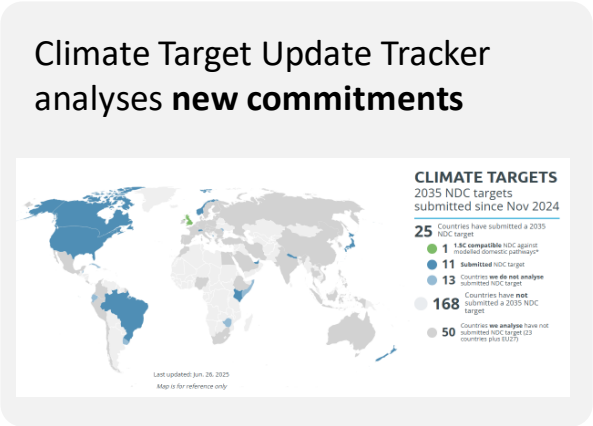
Climate Target Update Tracker analyses **new commitments**

CLIMATE TARGETS
2035 NDC targets submitted since Nov 2024

25 Countries have submitted a 2035 NDC target

1 1.5C compatible NDC against modelled domestic pathways*

11 Submitted NDC target

13 Countries we do not analyse submitted NDC target

168 Countries have not submitted a 2035 NDC target

50 Countries we analyse have not submitted NDC target (23 countries plus EU27)

Last updated: Jun. 26, 2025

Map is for reference only